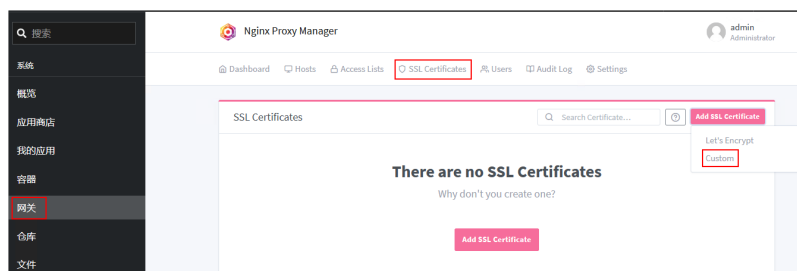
搜索
系统
概览
应用商店
我的应用
容器
网关
仓库
文件

Nginx Proxy Manager

admin
Administrator

Dashboard Hosts Access Lists SSL Certificates Users Audit Log Settings

SSL Certificates

Search Certificate...

?

Add SSL Certificate

Let's Encrypt
Custom

There are no SSL Certificates
Why don't you create one?

Add SSL Certificate